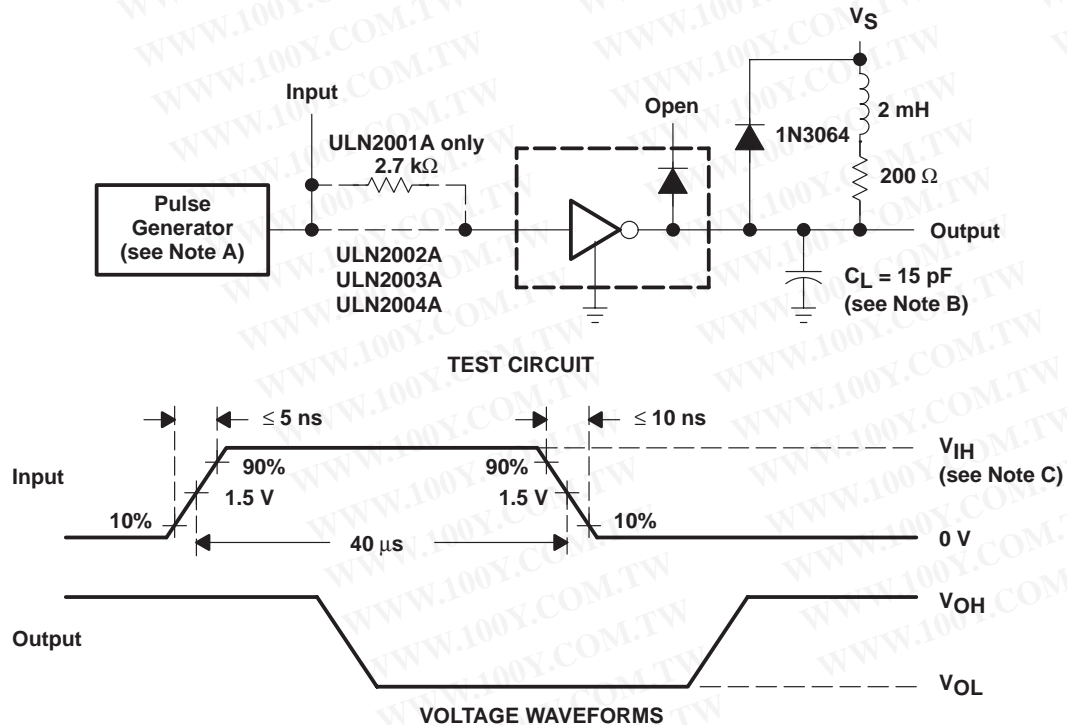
WWW.100Y.COM.TW

$V_S$

Input

Open

1N3064

2 mH

ULN2001A only

2.7 kΩ

200 Ω

Pulse Generator (see Note A)

Output

ULN2002A
ULN2003A
ULN2004A

$C_L$ = 15 pF (see Note B)

TEST CIRCUIT

≤ 5 ns

≤ 10 ns

$V_{IH}$ (see Note C)

Input

90%

90%

1.5 V

1.5 V

10%

10%

40 µs

0 V

$V_{OH}$

Output

$V_{OL}$

VOLTAGE WAVEFORMS